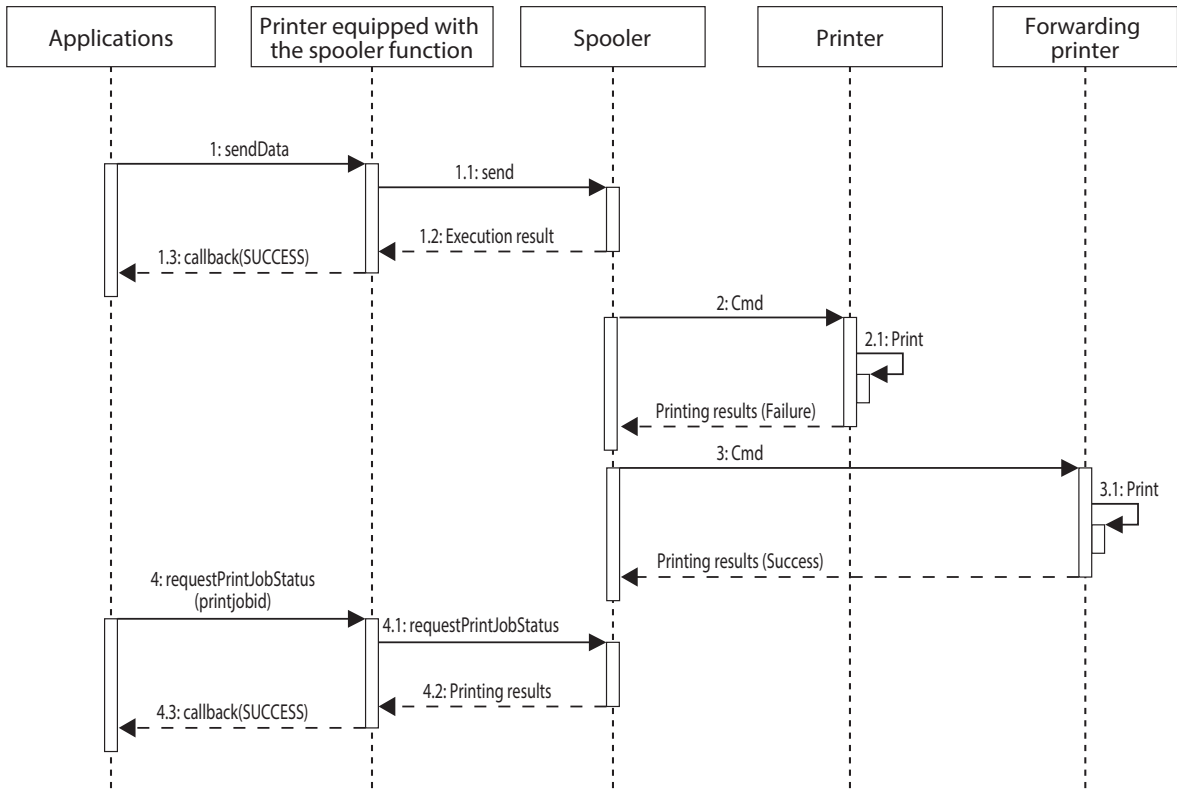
Applications

Printer equipped with the spooler function

Spooler

Printer

Forwarding printer

1: sendData

1.1: send

1.2: Execution result

1.3: callback(SUCCESS)

2: Cmd

2.1: Print

Printing results (Failure)

3: Cmd

3.1: Print

Printing results (Success)

4: requestPrintJobStatus (printjobid)

4.1: requestPrintJobStatus

4.2: Printing results

4.3: callback(SUCCESS)